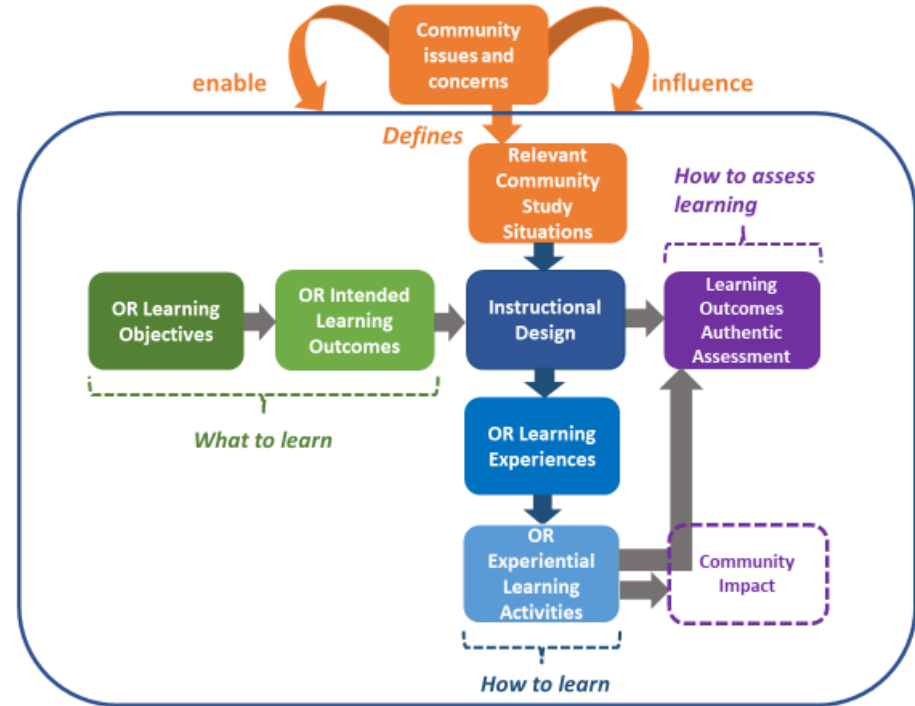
Community issues and concerns

enable

influence

Defines

Relevant Community Study Situations

How to assess learning

OR Learning Objectives

OR Intended Learning Outcomes

Instructional Design

Learning Outcomes Authentic Assessment

What to learn

OR Learning Experiences

OR Experiential Learning Activities

Community Impact

How to learn